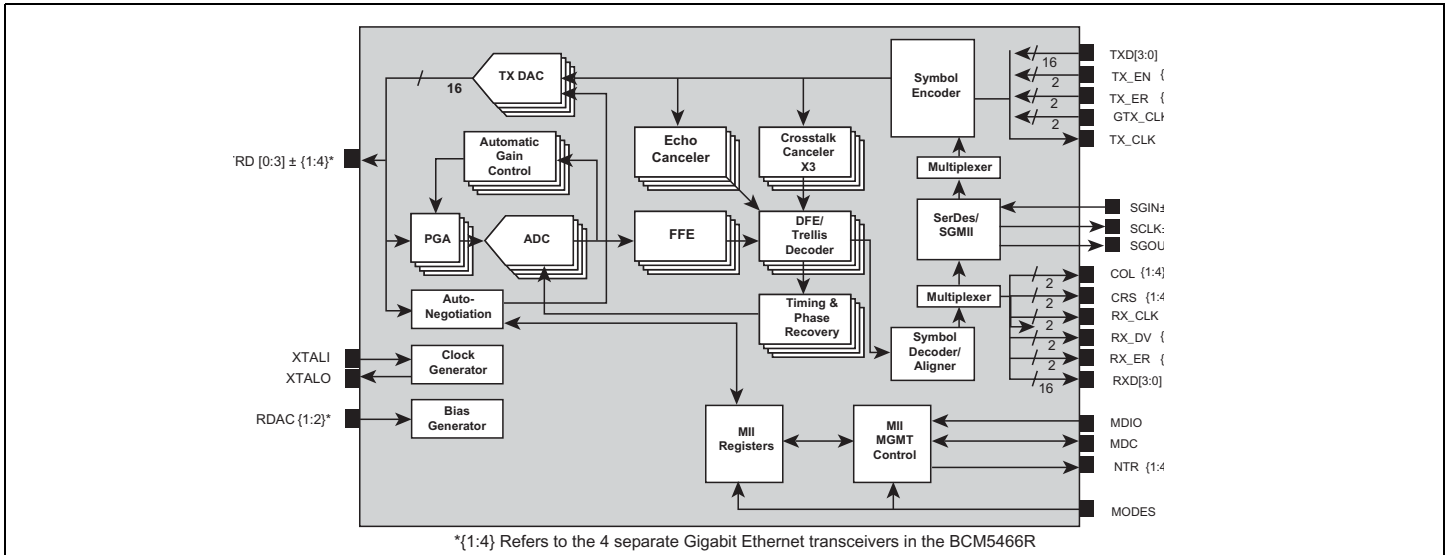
TX DAC
16
Symbol Encoder
TXD[3:0]
16
TX_EN {
2
TX_ER {
2
GTX_CLI
2
TX_CLK
'RD [0:3] ± {1:4}*
Automatic Gain Control
Echo Canceler
Crosstalk Canceler X3
Multiplexer
SerDes/ SGMII
SGIN±
SCLK:
SGOU
PGA
ADC
FFE
DFE/ Trellis Decoder
Multiplexer
COL {1:4}
2
CRS {1:4
2
RX_CLK
2
RX_DV {
2
RX_ER {
2
RXD[3:0]
16
Auto-Negotiation
Timing & Phase Recovery
Symbol Decoder/ Aligner
XTALI
XTALO
Clock Generator
RDAC {1:2}*
Bias Generator
MII Registers
MII MGMT Control
MDIO
MDC
NTR {1:4
MODES
*{1:4} Refers to the 4 separate Gigabit Ethernet transceivers in the BCM5466R